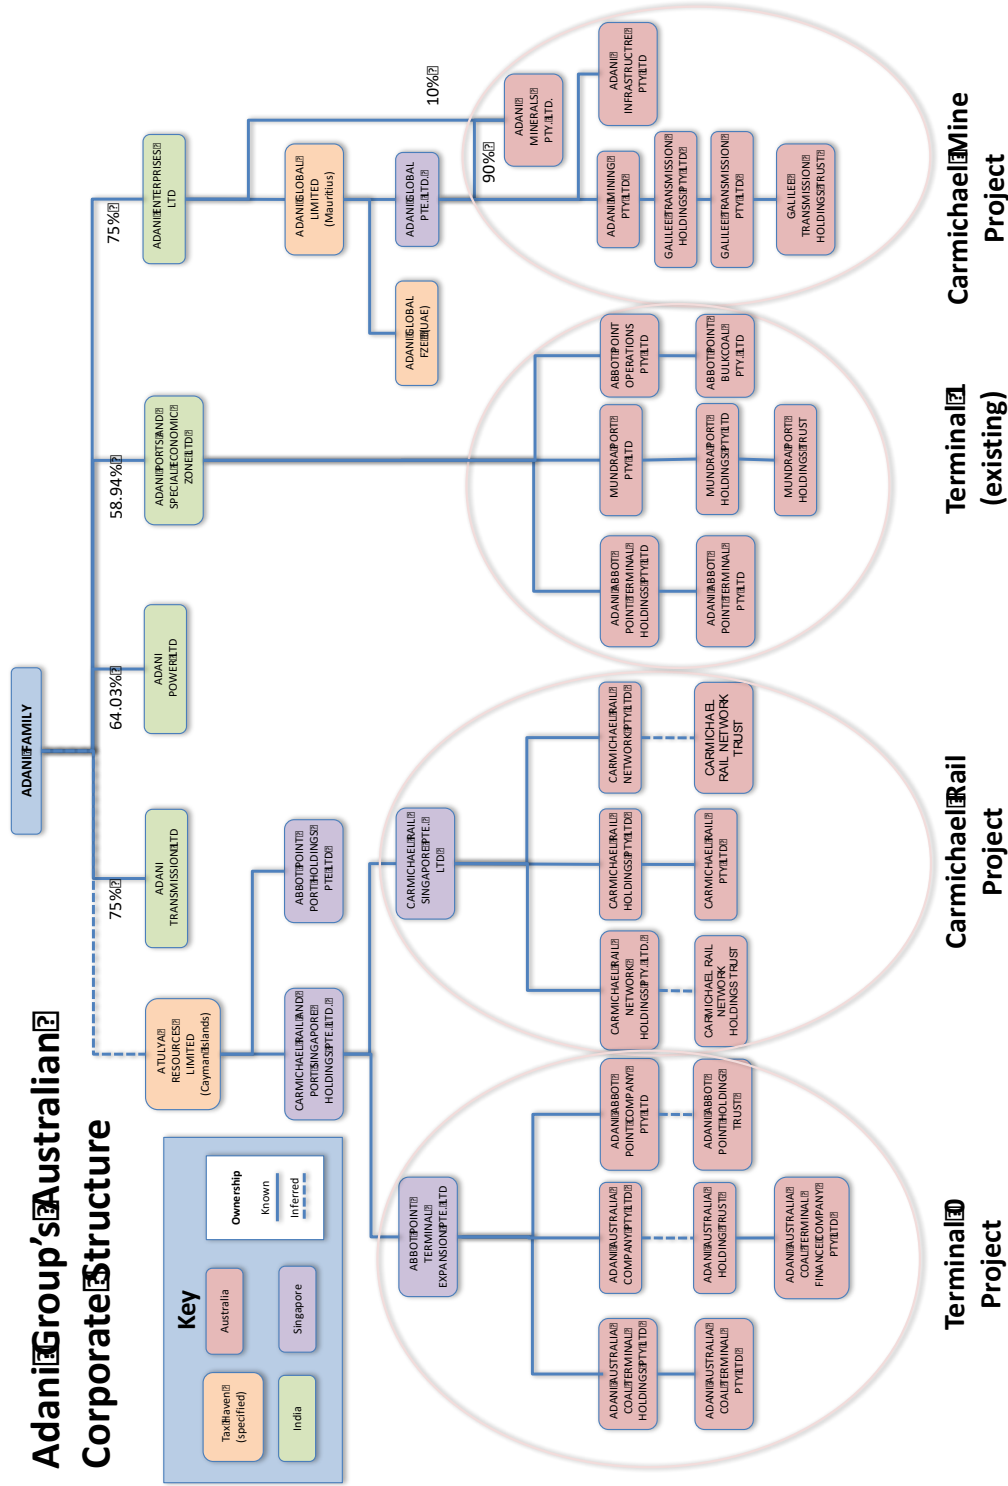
Adani Group's Australian Corporate Structure

Key

Tax Haven (specified)

Australia

India

Singapore

Ownership

Known

Inferred

ADANI FAMILY

ATULYA RESOURCES LIMITED (Cayman Islands)

75%

ADANI TRANSMISSION LTD

64.03%

ADANI POWER LTD

58.94%

ADANI PORTS AND SPECIAL ECONOMIC ZONE LTD

75%

ADANI ENTERPRISES LTD

ADANI GLOBAL LIMITED (Mauritius)

ADANI GLOBAL PTE. LTD.

ADANI GLOBAL FZE (UAE)

10%

90%

ADANI MINERALS PTY. LTD.

ADANI INFRASTRUCTRE PTY LTD

ADANI MINING PTY LTD

GALILEE TRANSMISSION HOLDINGS PTY LTD

GALILEE TRANSMISSION PTY LTD

GALILEE TRANSMISSION HOLDINGS TRUST

Carmichael Mine Project

ABBOT POINT OPERATIONS PTY LTD

ABBOT POINT BULKCOAL PTY LTD

MUNDRA PORT PTY LTD

MUNDRA PORT HOLDINGS PTY LTD

MUNDRA PORT HOLDINGS TRUST

ADANI ABBOT POINT TERMINAL HOLDINGS PTY LTD

ADANI ABBOT POINT TERMINAL PTY LTD

Terminal 1 (existing)

ABBOT POINT PORT HOLDINGS PTE LTD

CARMICHAEL RAIL AND PORT SINGAPORE HOLDINGS PTE. LTD.

CARMICHAEL RAIL SINGAPORE PTE. LTD

CARMICHAEL RAIL NETWORK PTY LTD

CARMICHAEL RAIL NETWORK TRUST

CARMICHAEL RAIL HOLDINGS PTY LTD

CARMICHAEL RAIL PTY LTD

CARMICHAEL RAIL NETWORK HOLDINGS PTY. LTD.

CARMICHAEL RAIL NETWORK HOLDINGS TRUST

Carmichael Rail Project

ABBOT POINT TERMINAL EXPANSION PTE LTD

ADANI ABBOT POINT COMPANY PTY LTD

ADANI ABBOT POINT HOLDING TRUST

ADANI AUSTRALIA COMPANY PTY LTD

ADANI AUSTRALIA HOLDING TRUST

ADANI AUSTRALIA COAL TERMINAL FINANCE COMPANY PTY LTD

ADANI AUSTRALIA COAL TERMINAL HOLDINGS PTY LTD

ADANI AUSTRALIA COAL TERMINAL PTY LTD

Terminal 0 Project